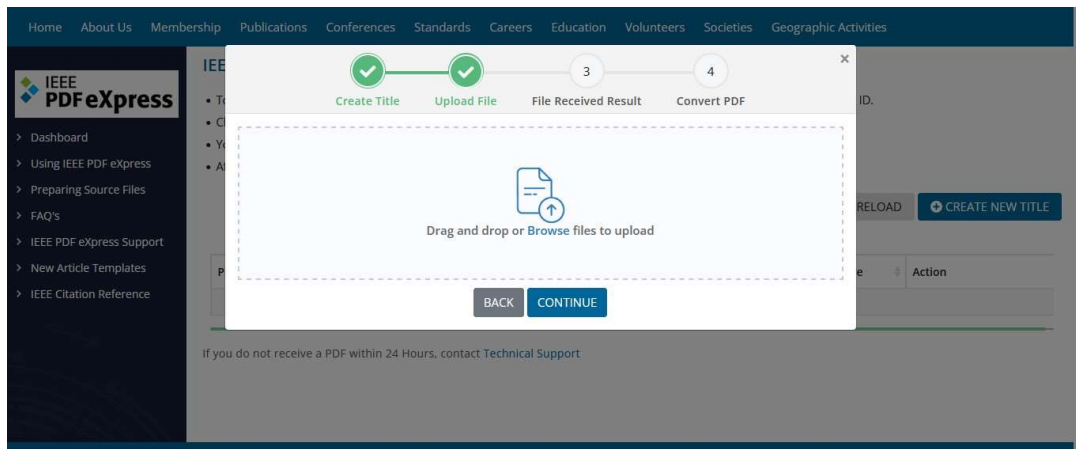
Home About Us Membership Publications Conferences Standards Careers Education Volunteers Societies Geographic Activities

IEEE PDF eXpress

> Dashboard
> Using IEEE PDF eXpress
> Preparing Source Files
> FAQ's
> IEEE PDF eXpress Support
> New Article Templates
> IEEE Citation Reference

IEE

• T
• C
• Y
• A

ID.

Create Title Upload File 3 File Received Result 4 Convert PDF

×

Drag and drop or Browse files to upload

BACK CONTINUE

RELOAD CREATE NEW TITLE

P

e Action

If you do not receive a PDF within 24 Hours, contact Technical Support